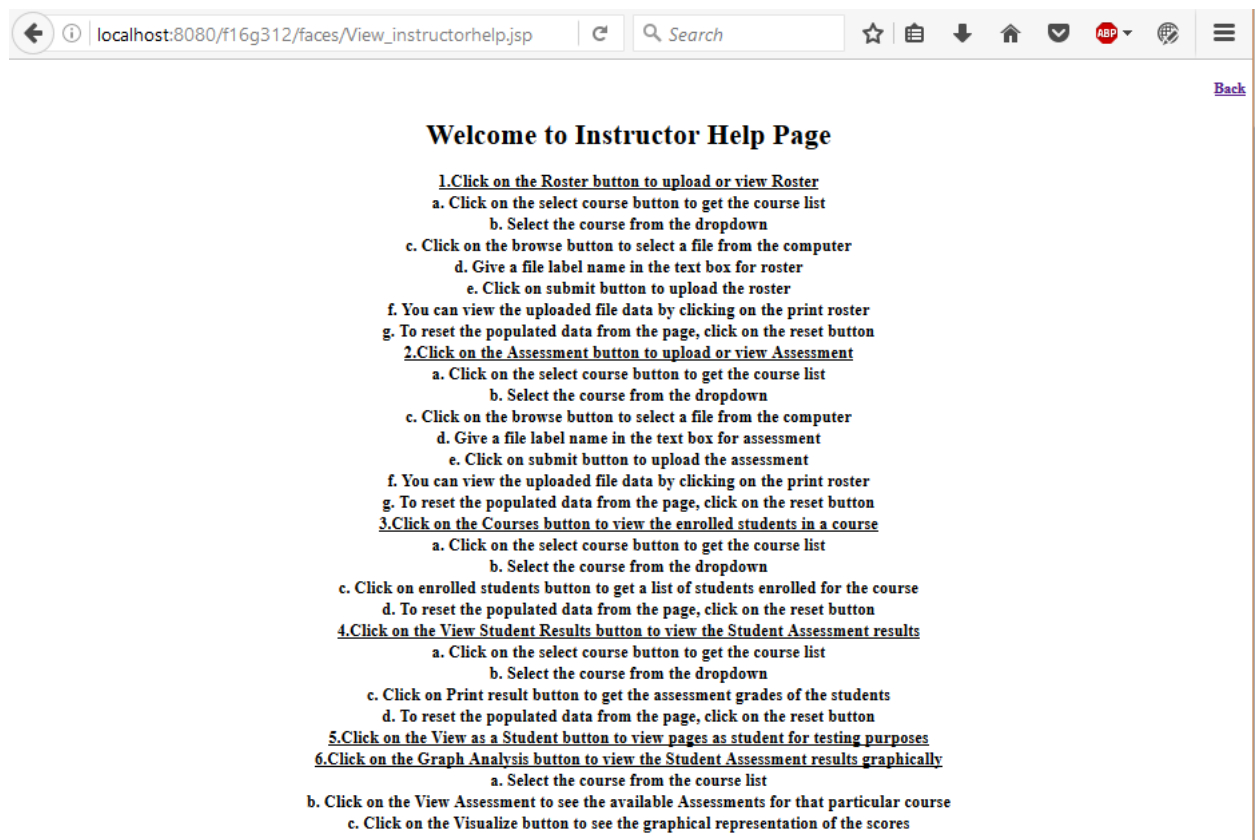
localhost:8080/f16g312/faces/View_instructorhelp.jsp

Search

ABP

Back

Welcome to Instructor Help Page

1.Click on the Roster button to upload or view Roster
a. Click on the select course button to get the course list
b. Select the course from the dropdown
c. Click on the browse button to select a file from the computer
d. Give a file label name in the text box for roster
e. Click on submit button to upload the roster
f. You can view the uploaded file data by clicking on the print roster
g. To reset the populated data from the page, click on the reset button
2.Click on the Assessment button to upload or view Assessment
a. Click on the select course button to get the course list
b. Select the course from the dropdown
c. Click on the browse button to select a file from the computer
d. Give a file label name in the text box for assessment
e. Click on submit button to upload the assessment
f. You can view the uploaded file data by clicking on the print roster
g. To reset the populated data from the page, click on the reset button
3.Click on the Courses button to view the enrolled students in a course
a. Click on the select course button to get the course list
b. Select the course from the dropdown
c. Click on enrolled students button to get a list of students enrolled for the course
d. To reset the populated data from the page, click on the reset button
4.Click on the View Student Results button to view the Student Assessment results
a. Click on the select course button to get the course list
b. Select the course from the dropdown
c. Click on Print result button to get the assessment grades of the students
d. To reset the populated data from the page, click on the reset button
5.Click on the View as a Student button to view pages as student for testing purposes
6.Click on the Graph Analysis button to view the Student Assessment results graphically
a. Select the course from the course list
b. Click on the View Assessment to see the available Assessments for that particular course
c. Click on the Visualize button to see the graphical representation of the scores